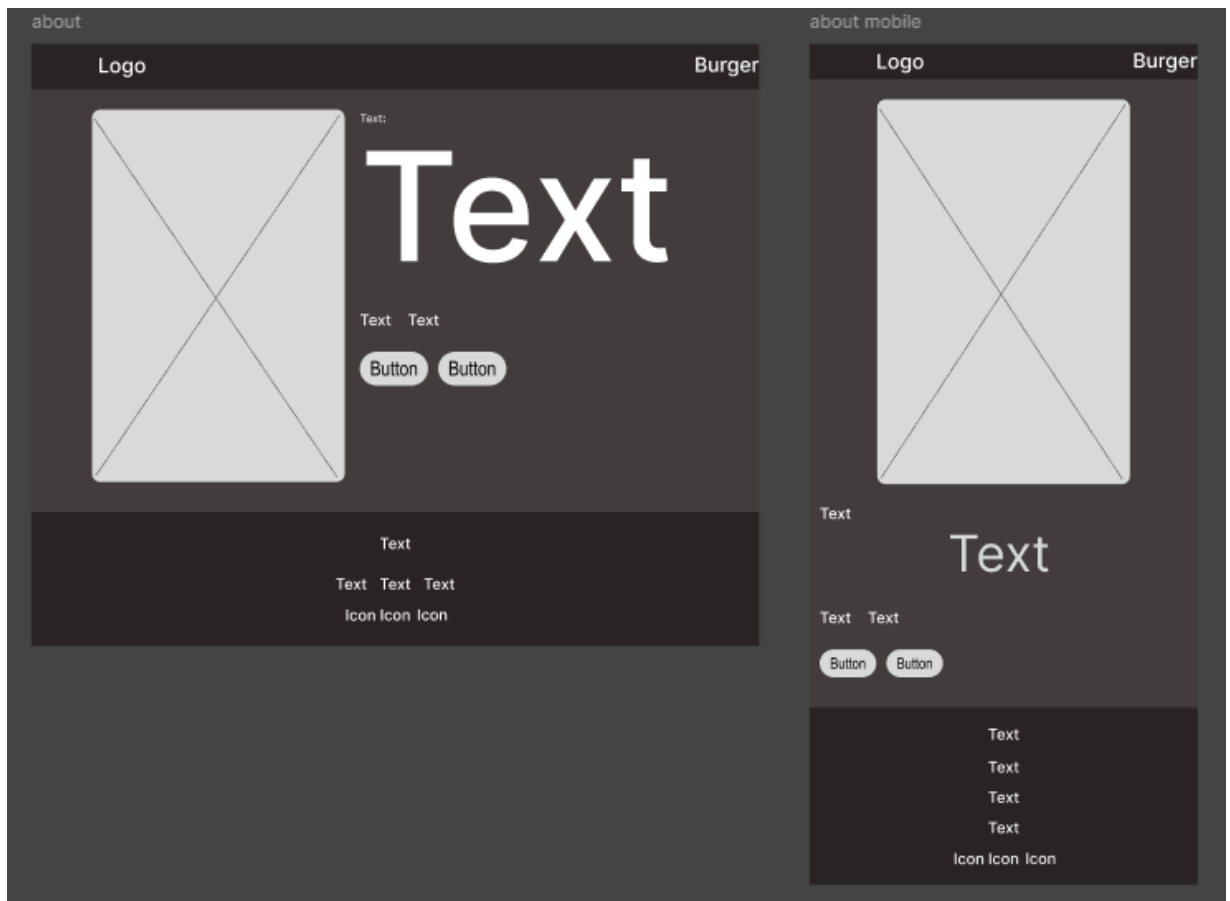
about

Logo

Burger

Text:

Text

Text Text

Button Button

Text

Text Text Text

Icon Icon Icon

about mobile

Logo

Burger

Text

Text

Text Text

Button Button

Text

Text

Text

Text

Icon Icon Icon